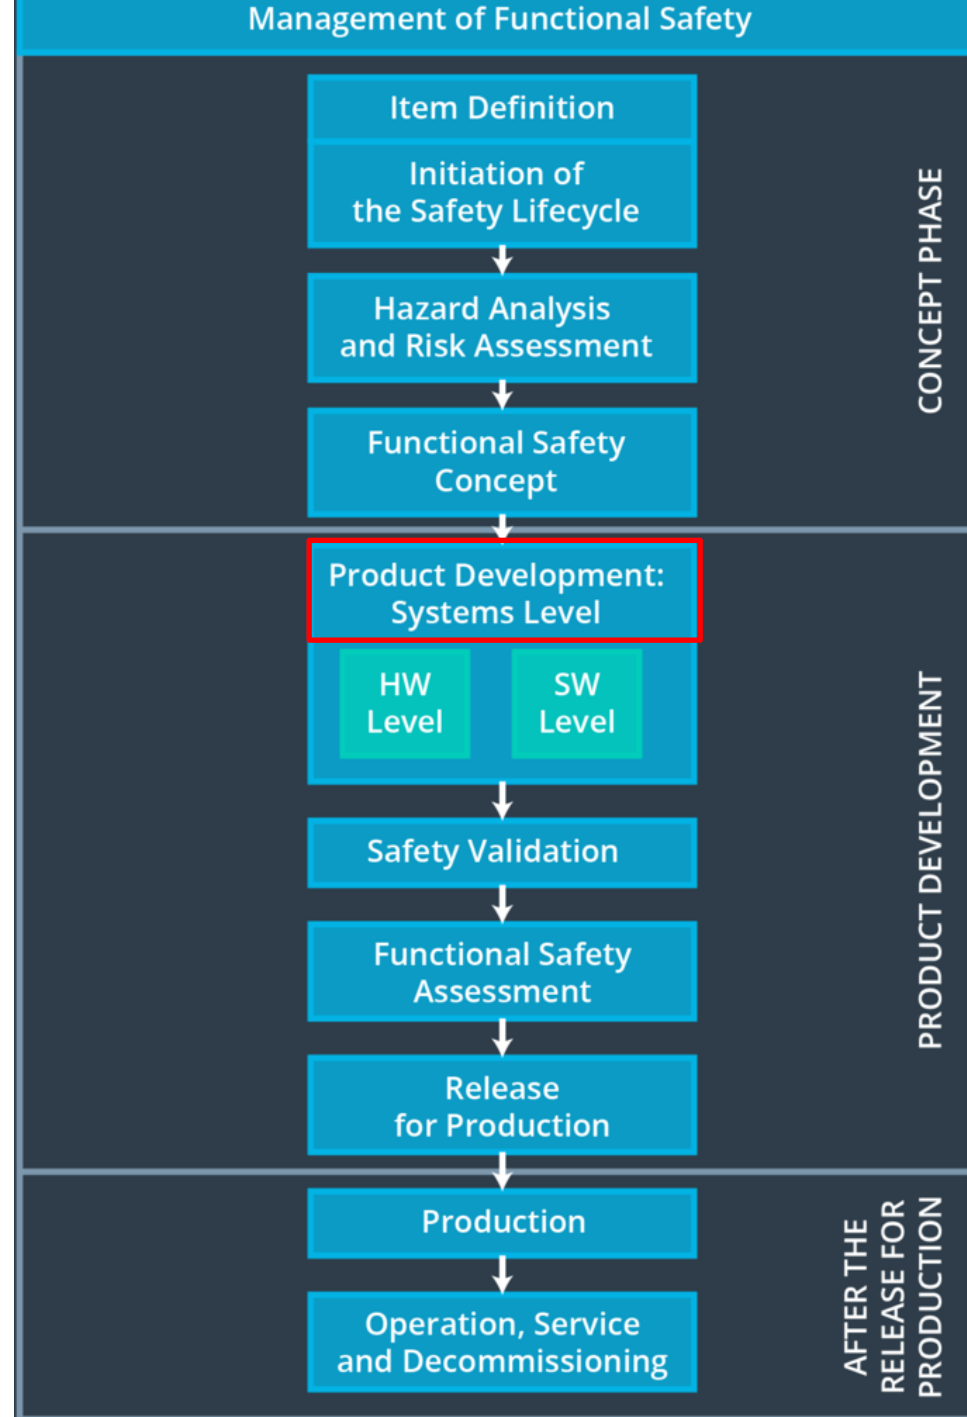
Management of Functional Safety

Item Definition

Initiation of the Safety Lifecycle

Hazard Analysis and Risk Assessment

Functional Safety Concept

CONCEPT PHASE

Product Development: Systems Level

HW Level

SW Level

Safety Validation

Functional Safety Assessment

Release for Production

PRODUCT DEVELOPMENT

Production

Operation, Service and Decommissioning

AFTER THE RELEASE FOR PRODUCTION